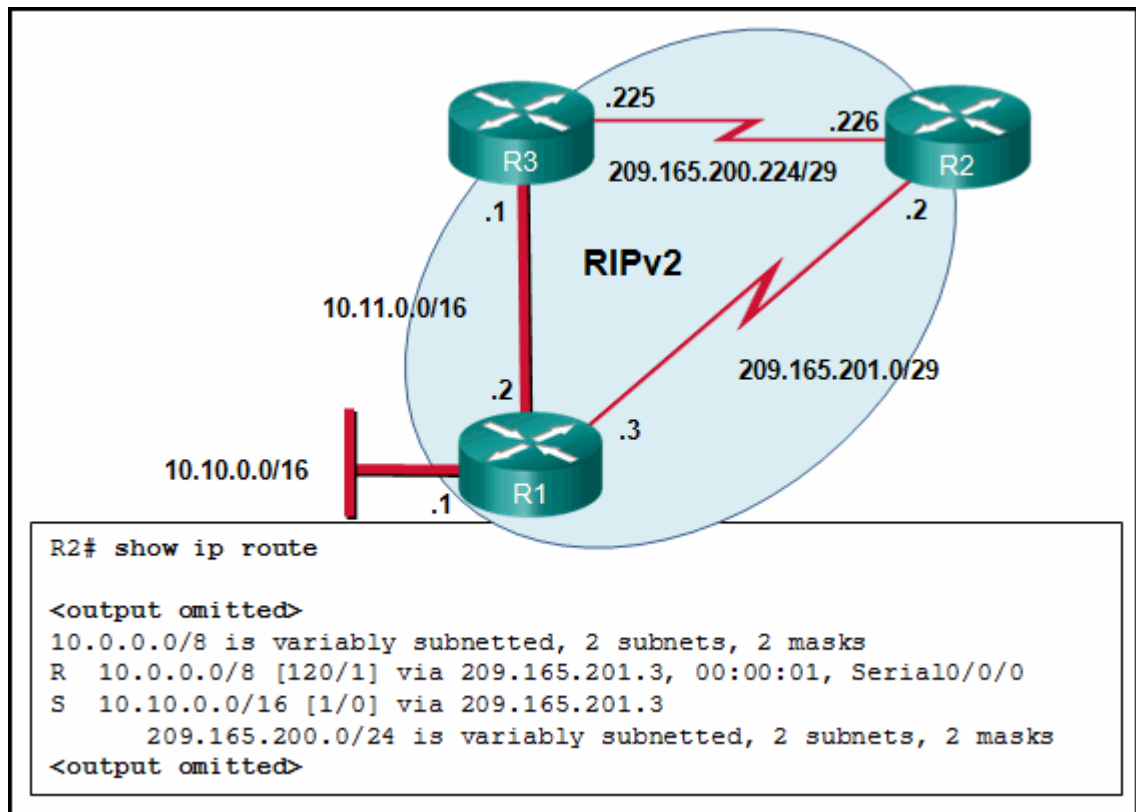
.225

.226

R3

R2

209.165.200.224/29

.1

.2

RIPv2

10.11.0.0/16

209.165.201.0/29

.2

.3

10.10.0.0/16

R1

.1

R2# show ip route

<output omitted>
10.0.0.0/8 is variably subnetted, 2 subnets, 2 masks
R 10.0.0.0/8 [120/1] via 209.165.201.3, 00:00:01, Serial0/0/0
S 10.10.0.0/16 [1/0] via 209.165.201.3
209.165.200.0/24 is variably subnetted, 2 subnets, 2 masks
<output omitted>